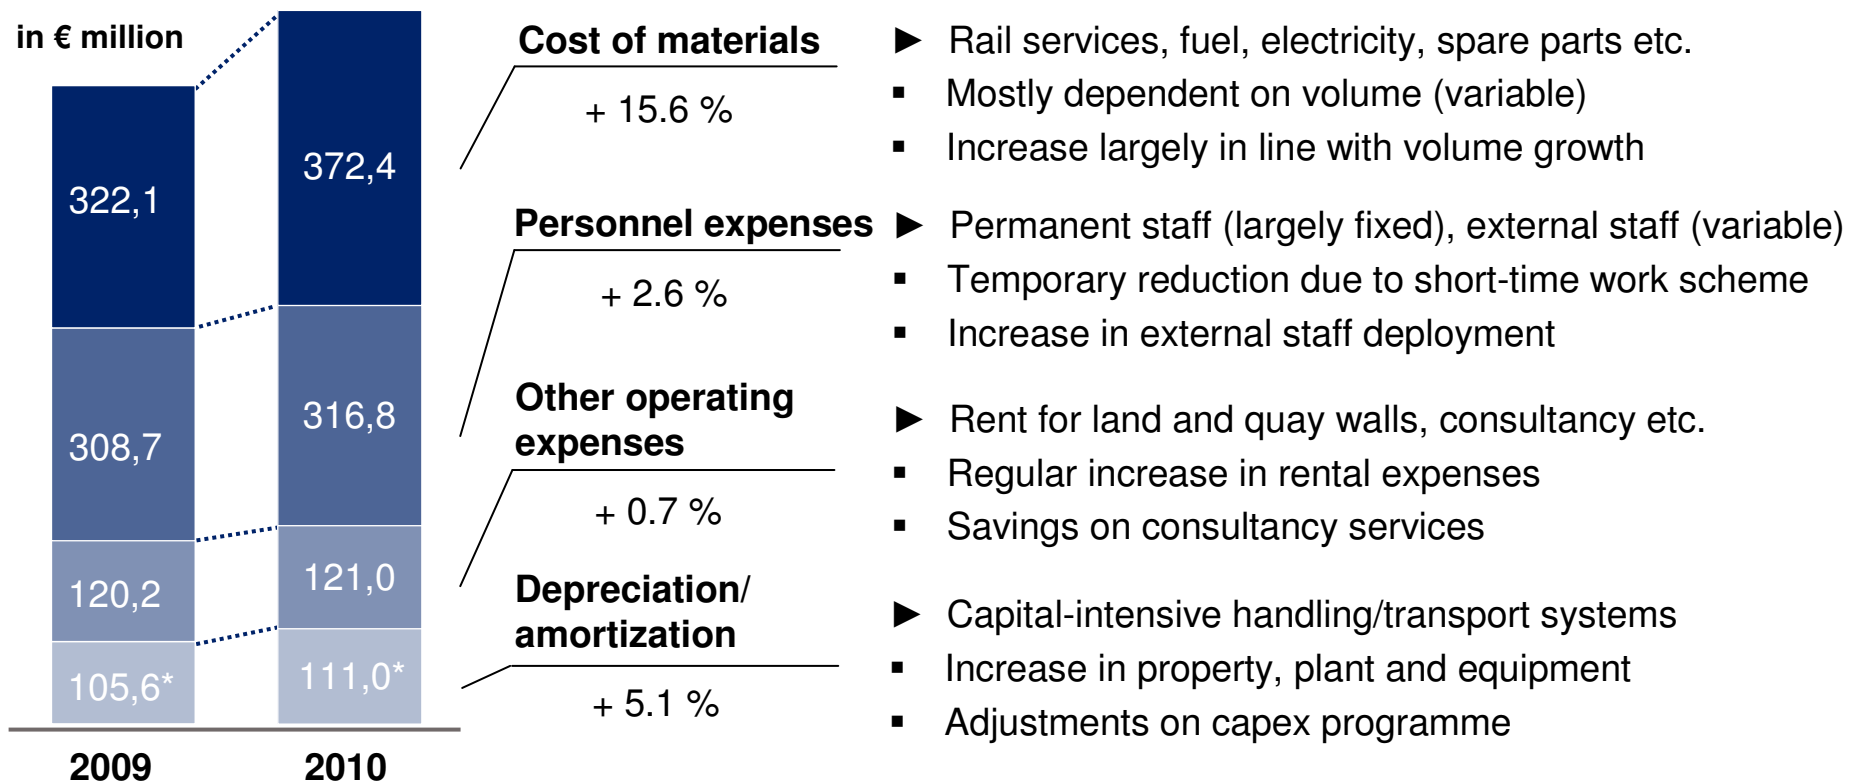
in € million

322,1

308,7

120,2

105,6*

372,4

316,8

121,0

111,0*

2009

2010

Cost of materials

+ 15.6 %

► Rail services, fuel, electricity, spare parts etc.

▪ Mostly dependent on volume (variable)

▪ Increase largely in line with volume growth

Personnel expenses

+ 2.6 %

► Permanent staff (largely fixed), external staff (variable)

▪ Temporary reduction due to short-time work scheme

▪ Increase in external staff deployment

Other operating expenses

+ 0.7 %

► Rent for land and quay walls, consultancy etc.

▪ Regular increase in rental expenses

▪ Savings on consultancy services

Depreciation/ amortization

+ 5.1 %

► Capital-intensive handling/transport systems

▪ Increase in property, plant and equipment

▪ Adjustments on capex programme